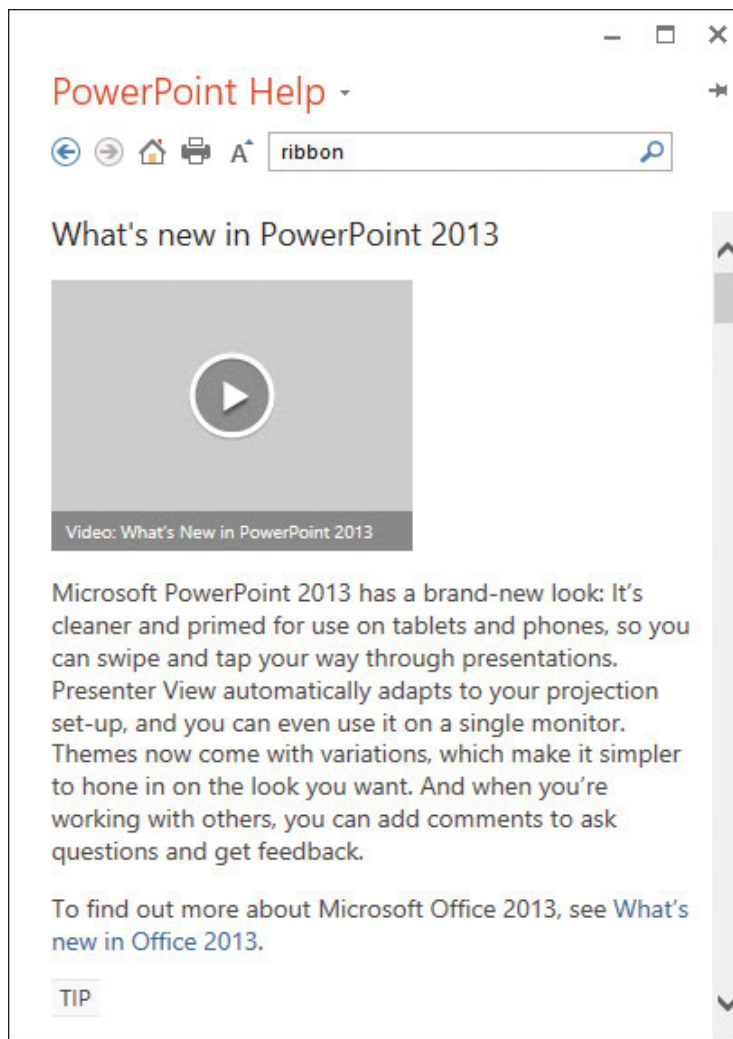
PowerPoint Help

ribbon

What's new in PowerPoint 2013

Video: What's New in PowerPoint 2013

Microsoft PowerPoint 2013 has a brand-new look: It's cleaner and primed for use on tablets and phones, so you can swipe and tap your way through presentations. Presenter View automatically adapts to your projection set-up, and you can even use it on a single monitor. Themes now come with variations, which make it simpler to hone in on the look you want. And when you're working with others, you can add comments to ask questions and get feedback.

To find out more about Microsoft Office 2013, see What's new in Office 2013.

TIP